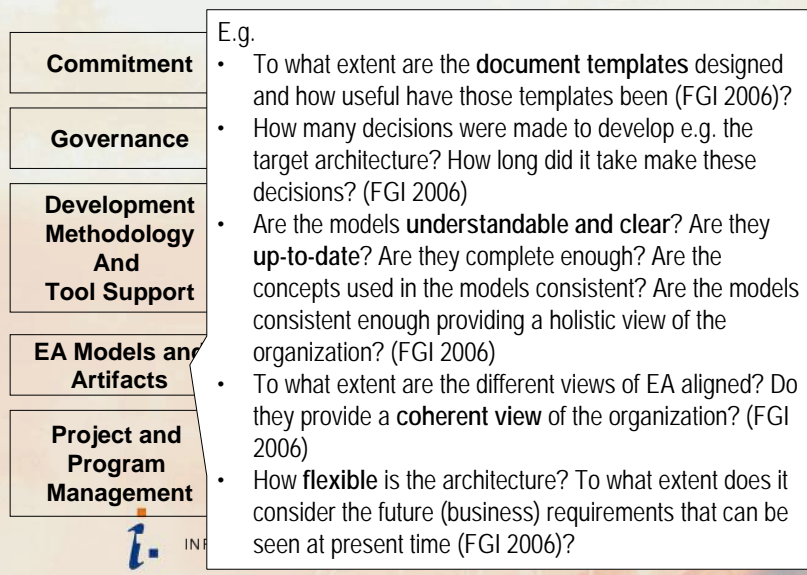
Commitment

Governance

Development Methodology And Tool Support

EA Models and Artifacts

Project and Program Management

INF

E.g.

• To what extent are the **document templates** designed and how useful have those templates been (FGI 2006)?
• How many decisions were made to develop e.g. the target architecture? How long did it take make these decisions? (FGI 2006)
• Are the models **understandable and clear**? Are they **up-to-date**? Are they complete enough? Are the concepts used in the models consistent? Are the models consistent enough providing a holistic view of the organization? (FGI 2006)
• To what extent are the different views of EA aligned? Do they provide a **coherent view** of the organization? (FGI 2006)
• How **flexible** is the architecture? To what extent does it consider the future (business) requirements that can be seen at present time (FGI 2006)?